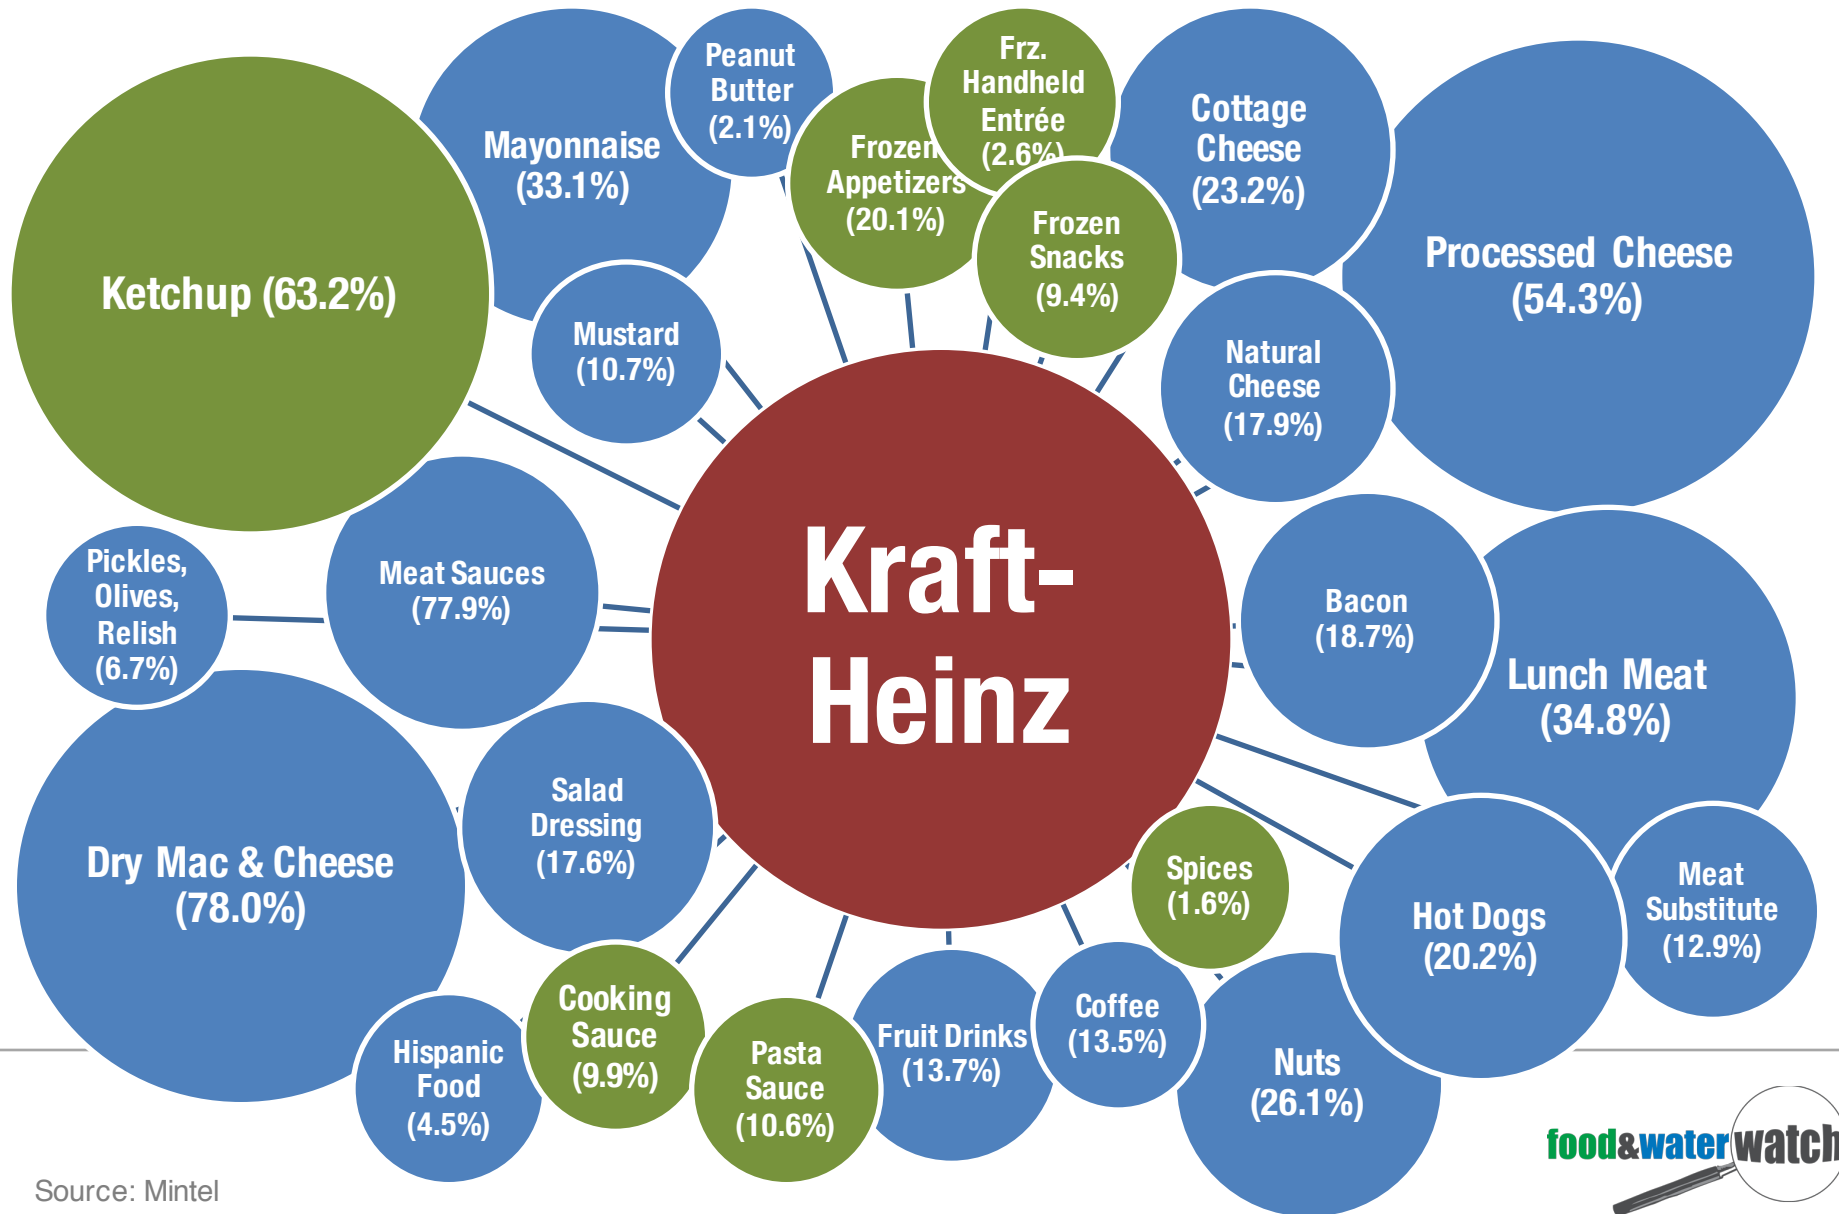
Peanut Butter (2.1%)

Frz. Handheld Entrée (2.6%)

Mayonnaise (33.1%)

Frozen Appetizers (20.1%)

Cottage Cheese (23.2%)

Ketchup (63.2%)

Frozen Snacks (9.4%)

Processed Cheese (54.3%)

Mustard (10.7%)

Natural Cheese (17.9%)

Kraft-Heinz

Pickles, Olives, Relish (6.7%)

Meat Sauces (77.9%)

Bacon (18.7%)

Lunch Meat (34.8%)

Salad Dressing (17.6%)

Dry Mac & Cheese (78.0%)

Spices (1.6%)

Meat Substitute (12.9%)

Hot Dogs (20.2%)

Cooking Sauce (9.9%)

Pasta Sauce (10.6%)

Fruit Drinks (13.7%)

Coffee (13.5%)

Hispanic Food (4.5%)

Nuts (26.1%)

food&waterwatch

Source: Mintel